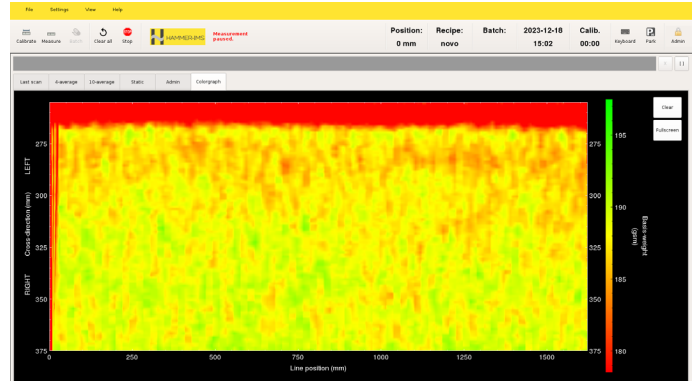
File Settings View Help

Calibrate Measure Admin Clear all Stop

HAMMER-IMS Measurement paused.

Position: 0 mm
Recipe: novo
Batch:
2023-12-18 15:02
Calib. 00:00

Keyboard Park Admin

Last scan 4-average 10-average Static Admin Colorgraph

Clear
Fullscreen

LEFT
RIGHT
Cross-direction (mm)
275
300
325
350
375

0 250 500 750 1000 1250 1500
Line position (mm)

275
300
325
350
375

195
190
185
180
Basis weight (g/m)